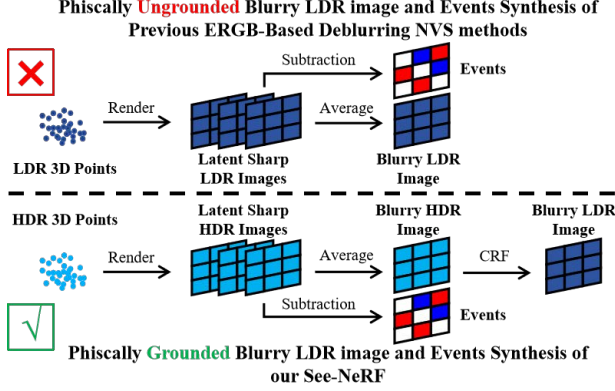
Phiscally Ungrounded Blurry LDR image and Events Synthesis of Previous ERGB-Based Deblurring NVS methods

Subtraction

Events

Render

Average

LDR 3D Points

Latent Sharp LDR Images

Blurry LDR Image

HDR 3D Points

Latent Sharp HDR Images

Blurry HDR Image

Blurry LDR Image

Render

Average

CRF

Subtraction

Events

√

Phiscally Grounded Blurry LDR image and Events Synthesis of our See-NeRF